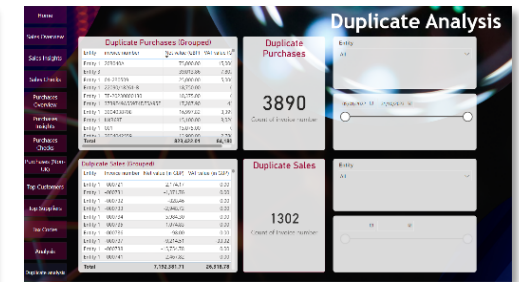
Home
Sales Overview
Sales Insights
Sales Checks
Purchases Overview
Purchases Insights
Purchases Checks
Purchases (Non-UK)
Top Customers
Top Suppliers
Tax Center
Analysis
Duplicate analysis

Duplicate Analysis

Duplicate Purchases (Grouped)

| Entity | Invoice number | Net value (GBP) | VAT value (in GBP) |
|---|---|---|---|
| Entry 1 | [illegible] | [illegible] | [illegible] |
| Entity 1 | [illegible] | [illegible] | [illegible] |
| Entry 2 | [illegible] | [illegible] | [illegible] |
| Entity 1 | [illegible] | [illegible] | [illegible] |
| Entity 1 | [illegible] | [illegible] | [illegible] |
| Entity 1 | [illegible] | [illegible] | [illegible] |
| Entity 1 | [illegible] | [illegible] | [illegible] |
| Entity 1 | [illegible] | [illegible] | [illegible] |
| Entity 1 | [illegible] | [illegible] | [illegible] |
| Entity 1 | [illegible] | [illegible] | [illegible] |
| Entity 1 | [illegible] | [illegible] | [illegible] |
| Total | | 874,422.01 | 66,181 |

Duplicate Purchases

3890

Count of Invoice number

Entity

All

Invoice date

Duplicate Sales (Grouped)

| Entity | Invoice number | Net value (in GBP) | VAT value (in GBP) |
|---|---|---|---|
| Entity 1 | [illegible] | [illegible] | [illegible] |
| Entity 1 | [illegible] | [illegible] | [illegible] |
| Entity 1 | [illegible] | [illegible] | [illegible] |
| Entity 1 | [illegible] | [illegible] | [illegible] |
| Entity 1 | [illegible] | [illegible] | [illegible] |
| Entity 1 | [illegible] | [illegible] | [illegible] |
| Entity 1 | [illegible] | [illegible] | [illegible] |
| Entity 1 | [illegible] | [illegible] | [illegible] |
| Entity 1 | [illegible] | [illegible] | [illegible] |
| Entity 1 | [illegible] | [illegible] | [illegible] |
| Entity 1 | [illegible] | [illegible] | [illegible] |
| Total | | 7,132,281.71 | 26,518.28 |

Duplicate Sales

1302

Count of Invoice number

Entity

All